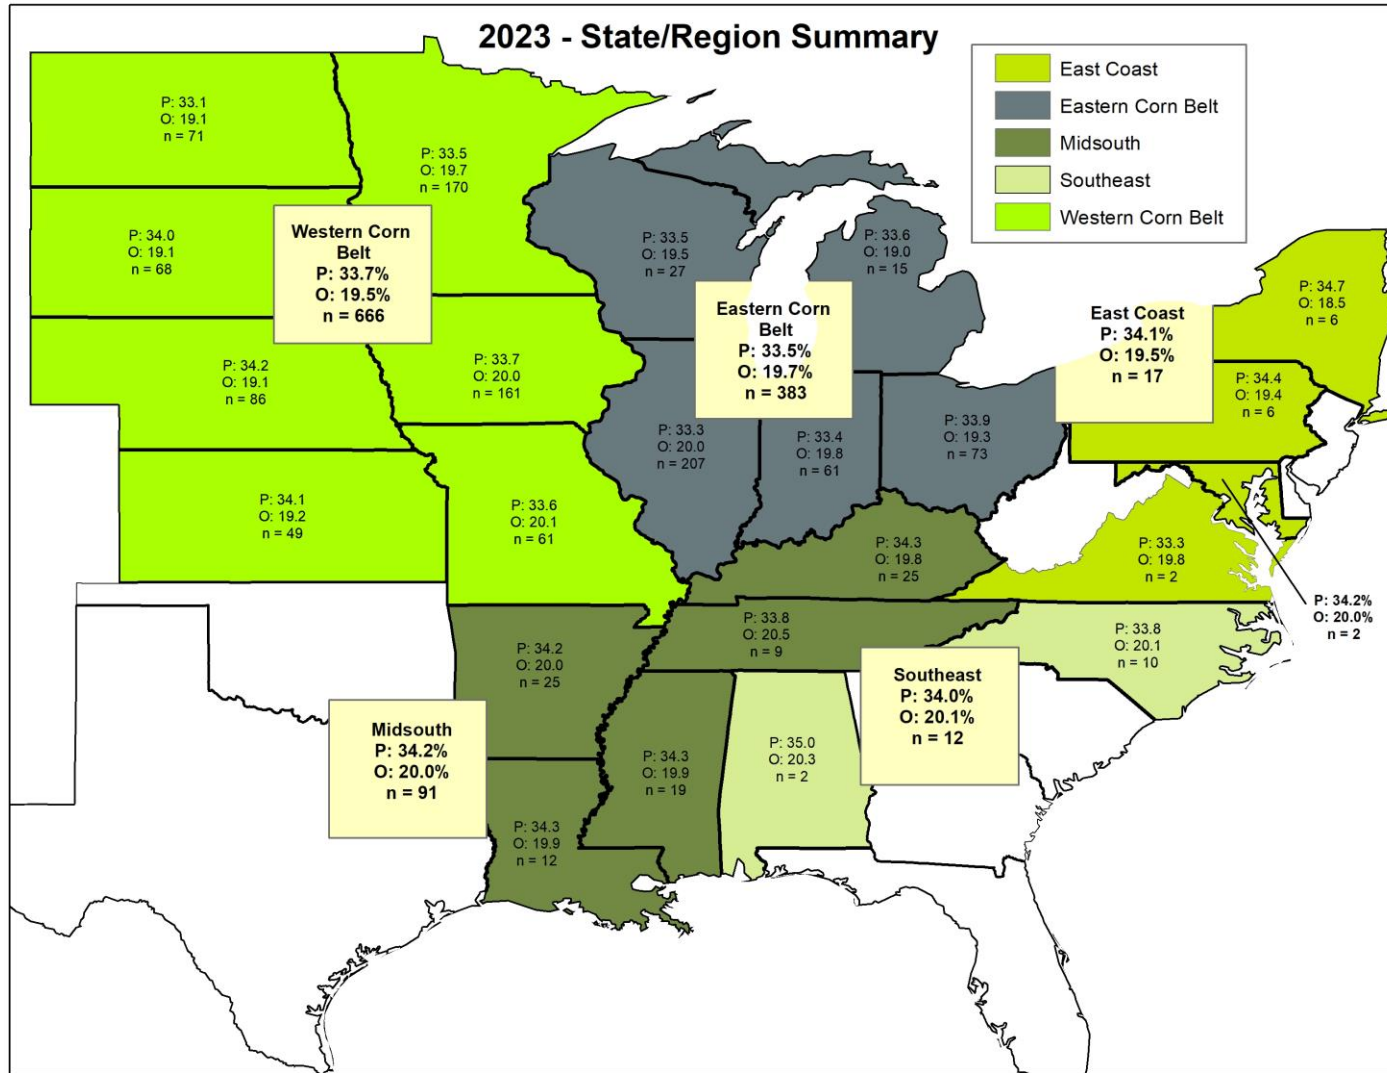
2023 - State/Region Summary

East Coast
Eastern Corn Belt
Midsouth
Southeast
Western Corn Belt

P: 33.1
O: 19.1
n = 71

P: 33.5
O: 19.7
n = 170

P: 34.0
O: 19.1
n = 68

Western Corn Belt
P: 33.7%
O: 19.5%
n = 666

P: 33.5
O: 19.5
n = 27

P: 33.6
O: 19.0
n = 15

Eastern Corn Belt
P: 33.5%
O: 19.7%
n = 383

East Coast
P: 34.1%
O: 19.5%
n = 17

P: 34.7
O: 18.5
n = 6

P: 34.2
O: 19.1
n = 86

P: 33.7
O: 20.0
n = 161

P: 34.4
O: 19.4
n = 6

P: 33.3
O: 20.0
n = 207

P: 33.4
O: 19.8
n = 61

P: 33.9
O: 19.3
n = 73

P: 34.1
O: 19.2
n = 49

P: 33.6
O: 20.1
n = 61

P: 34.3
O: 19.8
n = 25

P: 33.3
O: 19.8
n = 2

P: 34.2%
O: 20.0%
n = 2

P: 33.8
O: 20.5
n = 9

P: 33.8
O: 20.1
n = 10

P: 34.2
O: 20.0
n = 25

Southeast
P: 34.0%
O: 20.1%
n = 12

Midsouth
P: 34.2%
O: 20.0%
n = 91

P: 34.3
O: 19.9
n = 19

P: 35.0
O: 20.3
n = 2

P: 34.3
O: 19.9
n = 12